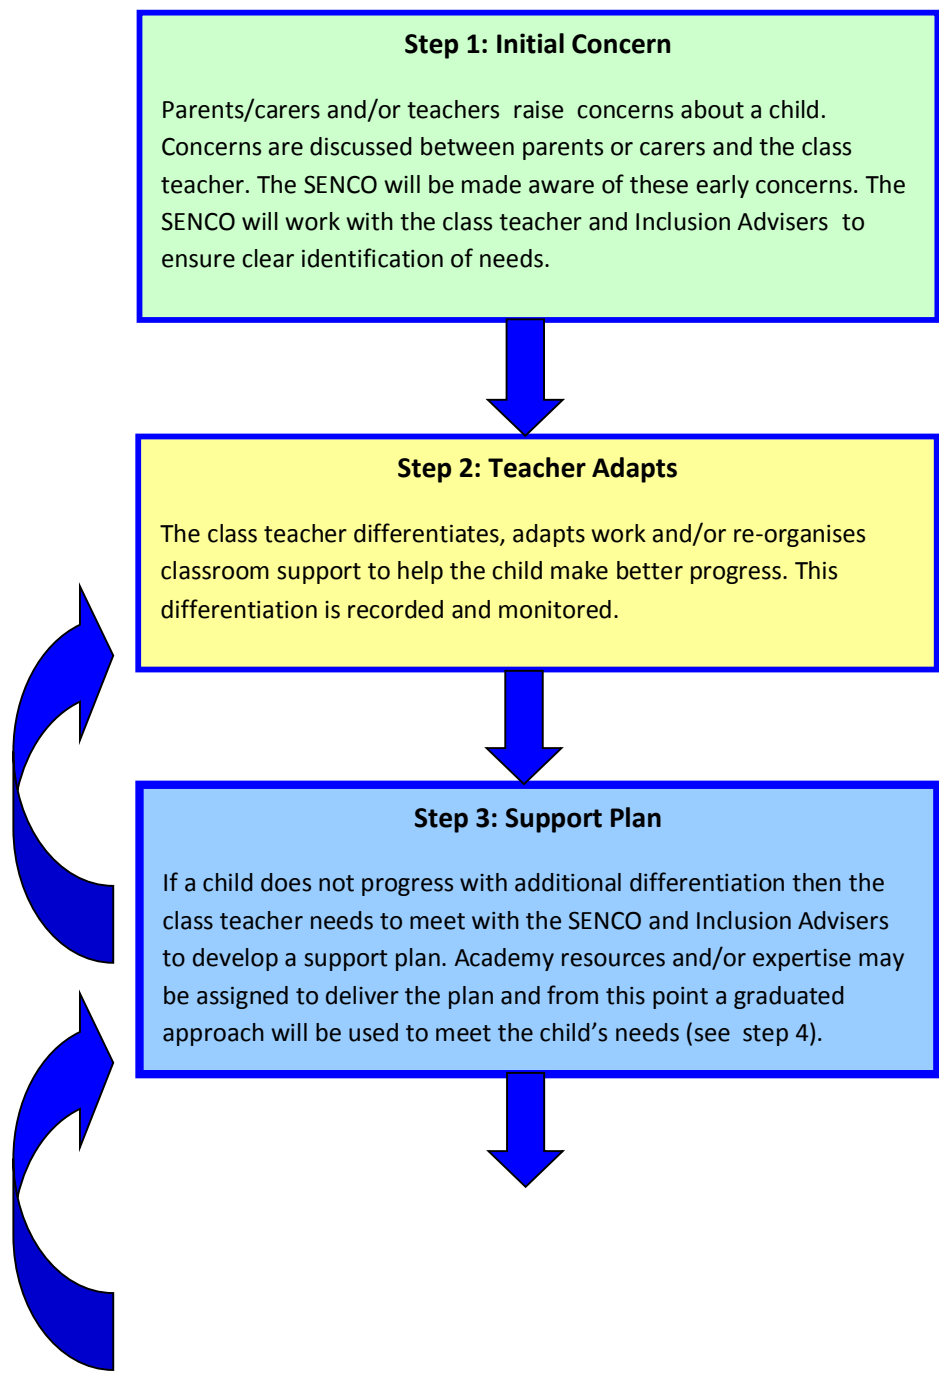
Step 1: Initial Concern

Parents/carers and/or teachers raise concerns about a child. Concerns are discussed between parents or carers and the class teacher. The SENCO will be made aware of these early concerns. The SENCO will work with the class teacher and Inclusion Advisers to ensure clear identification of needs.

Step 2: Teacher Adapts

The class teacher differentiates, adapts work and/or re-organises classroom support to help the child make better progress. This differentiation is recorded and monitored.

Step 3: Support Plan

If a child does not progress with additional differentiation then the class teacher needs to meet with the SENCO and Inclusion Advisers to develop a support plan. Academy resources and/or expertise may be assigned to deliver the plan and from this point a graduated approach will be used to meet the child's needs (see step 4).